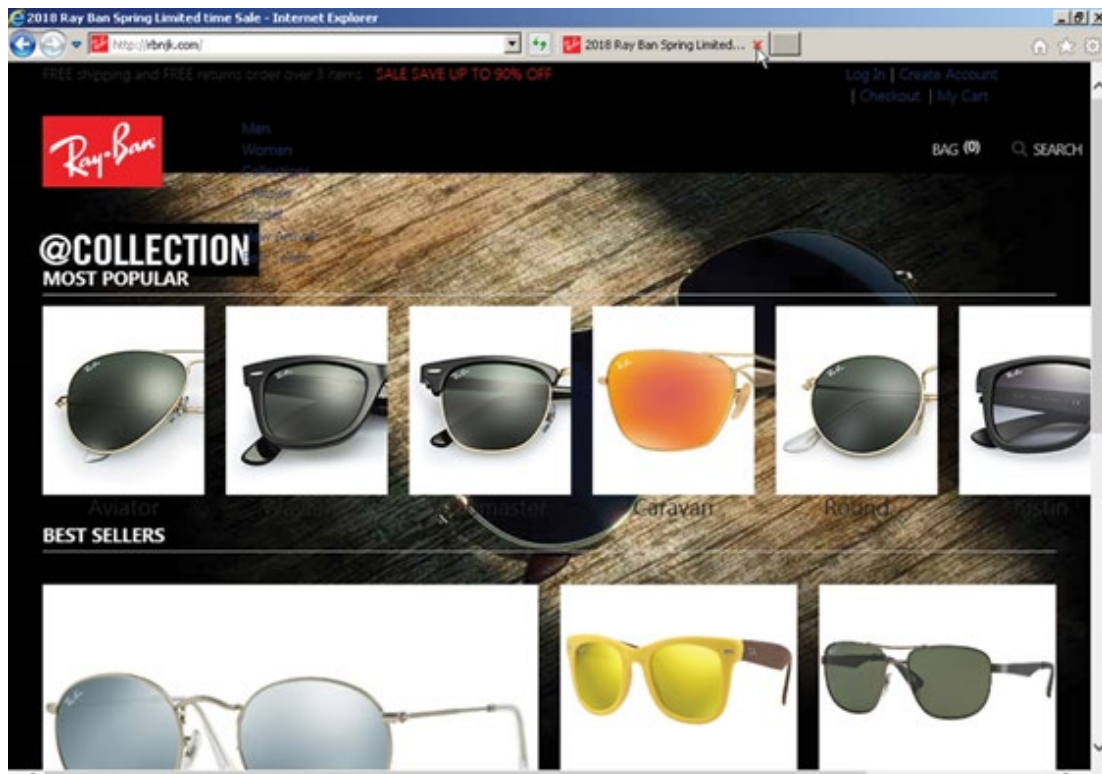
2018 Ray Ban Spring Limited time Sale - Internet Explorer

http://rbnjk.com/

2018 Ray Ban Spring Limited...

FREE shipping and FREE returns order over 3 items SALE SAVE UP TO 90% OFF

Log In | Create Account | Checkout | My Cart

Ray-Ban

Men
Women
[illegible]
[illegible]
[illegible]
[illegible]
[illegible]

BAG (0)

SEARCH

@COLLECTION
MOST POPULAR

Aviator
Wayfarer
Clubmaster
Caravan
Round
Justin

BEST SELLERS